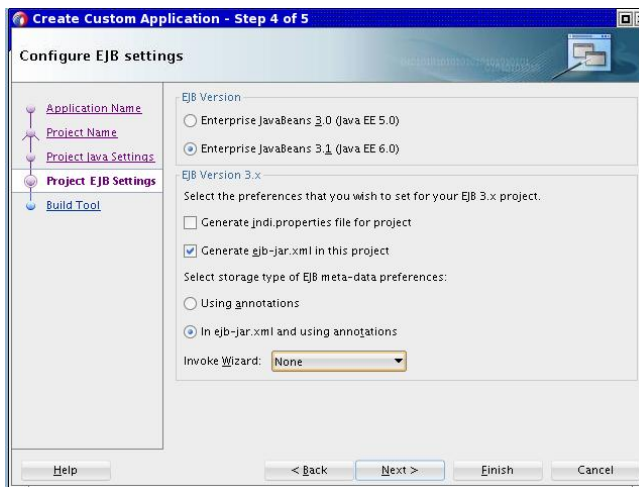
Create Custom Application - Step 4 of 5

Configure EJB settings

Application Name
Project Name
Project Java Settings
Project EJB Settings
Build Tool

EJB Version
Enterprise JavaBeans 3.0 (Java EE 5.0)
Enterprise JavaBeans 3.1 (Java EE 6.0)

EJB Version 3.x
Select the preferences that you wish to set for your EJB 3.x project.
Generate jndi.properties file for project
Generate ejb-jar.xml in this project
Select storage type of EJB meta-data preferences:
Using annotations
In ejb-jar.xml and using annotations
Invoke Wizard: None

Help
< Back
Next >
Finish
Cancel